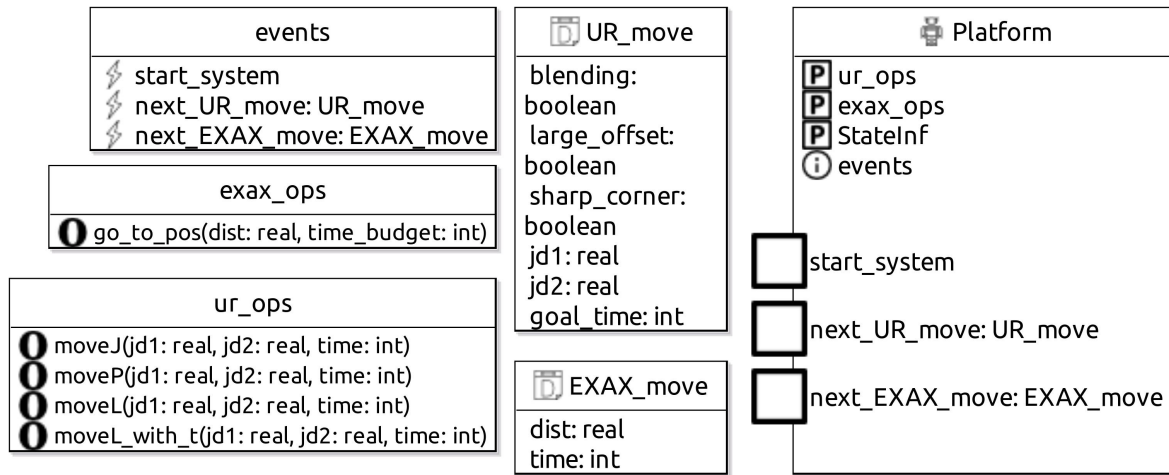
events
start_system
next_UR_move: UR_move
next_EXAX_move: EXAX_move

exax_ops
go_to_pos(dist: real, time_budget: int)

ur_ops
moveJ(jd1: real, jd2: real, time: int)
moveP(jd1: real, jd2: real, time: int)
moveL(jd1: real, jd2: real, time: int)
moveL_with_t(jd1: real, jd2: real, time: int)

UR_move
blending: boolean
large_offset: boolean
sharp_corner: boolean
jd1: real
jd2: real
goal_time: int

EXAX_move
dist: real
time: int

Platform
P ur_ops
P exax_ops
P StateInf
i events
start_system
next_UR_move: UR_move
next_EXAX_move: EXAX_move